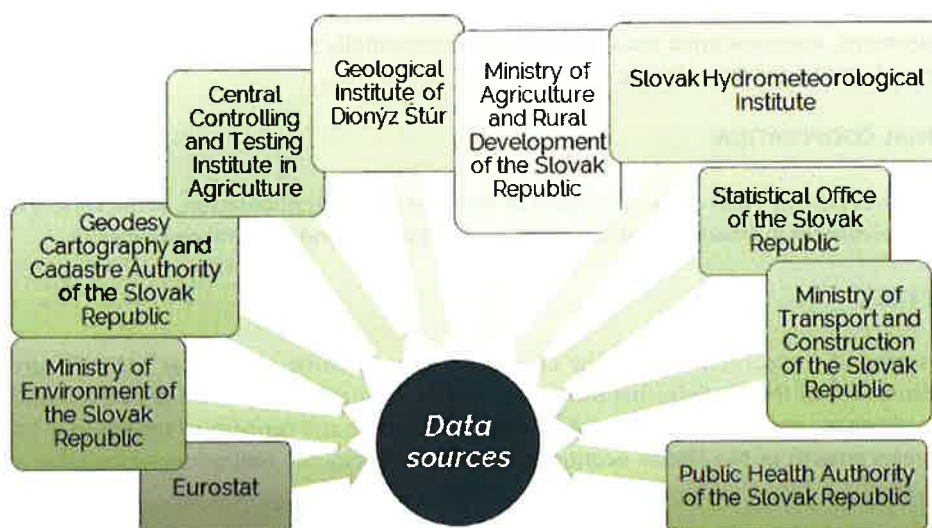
Central Controlling and Testing Institute in Agriculture

Geological Institute of Dionýz Štúr

Ministry of Agriculture and Rural Development of the Slovak Republic

Slovak Hydrometeorological Institute

Geodesy Cartography and Cadastre Authority of the Slovak Republic

Statistical Office of the Slovak Republic

Ministry of Transport and Construction of the Slovak Republic

Ministry of Environment of the Slovak Republic

Data sources

Eurostat

Public Health Authority of the Slovak Republic